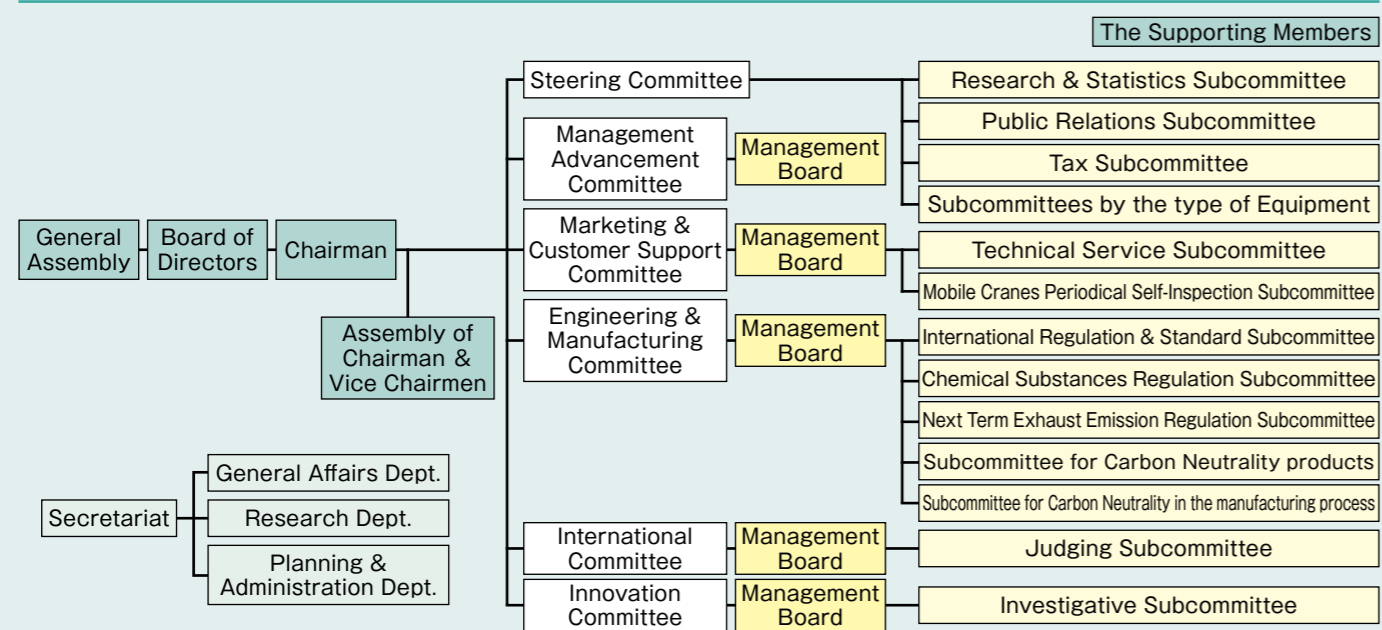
The Supporting Members

General Assembly

Board of Directors

Chairman

Assembly of Chairman & Vice Chairmen

Steering Committee

Research & Statistics Subcommittee

Public Relations Subcommittee

Tax Subcommittee

Subcommittees by the type of Equipment

Management Advancement Committee

Management Board

Marketing & Customer Support Committee

Management Board

Technical Service Subcommittee

Mobile Cranes Periodical Self-Inspection Subcommittee

Engineering & Manufacturing Committee

Management Board

International Regulation & Standard Subcommittee

Chemical Substances Regulation Subcommittee

Next Term Exhaust Emission Regulation Subcommittee

Subcommittee for Carbon Neutrality products

Subcommittee for Carbon Neutrality in the manufacturing process

International Committee

Management Board

Judging Subcommittee

Innovation Committee

Management Board

Investigative Subcommittee

Secretariat

General Affairs Dept.

Research Dept.

Planning & Administration Dept.